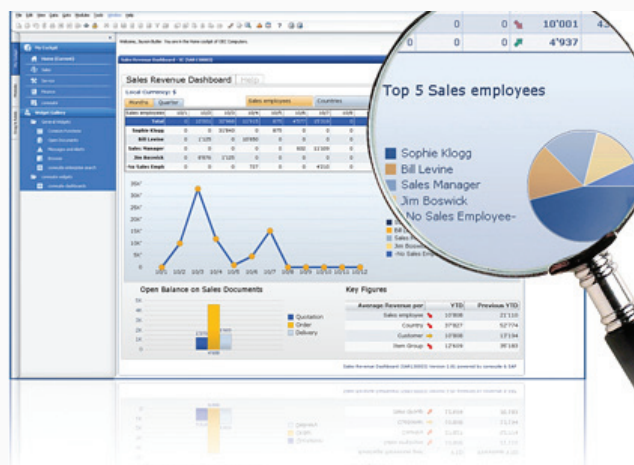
0 0 10'001 43
0 0 4'937

My Cockpit
Home (Current)
Sales
Service
Finance
Consult
Widget Gallery
General Widgets

Welcome, Bjorn Butler - You are in the Home cockpit of OEC Computers

Sales Revenue Dashboard
Local Currency: $
Months Quarter
Sales employees Countries

Sophie Klogg
Bill Levine
Sales Manager
Jim Boswick
-No Sales Empl

Open Balance on Sales Documents
Quotation
Order
Delivery

Key Figures
Average Revenue per YTD Previous YTD
Sales employee 17808 21'110
Country 37'927 52'774
Customer 17808 17'194
Item Group 12'609 38'183

Top 5 Sales employees
Sophie Klogg
Bill Levine
Sales Manager
Jim Boswick
-No Sales Employee-